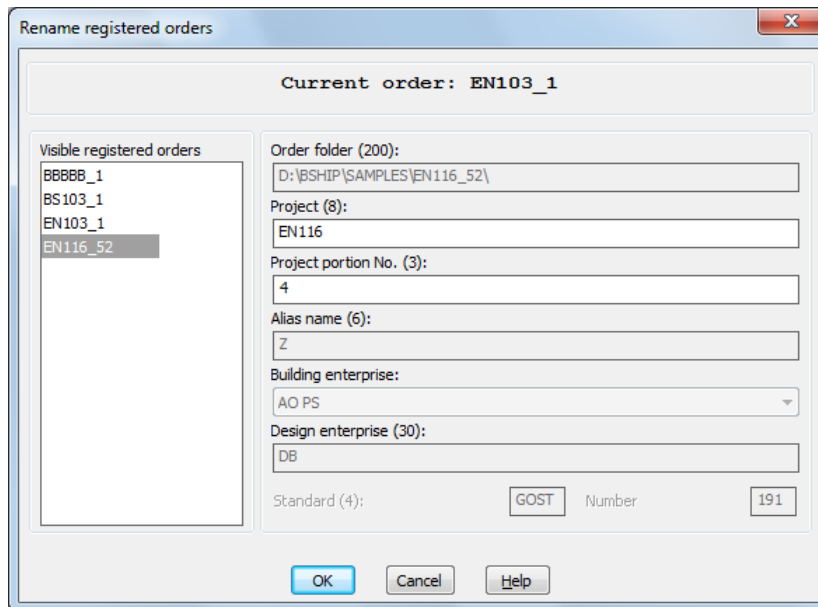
Rename registered orders

Current order: EN103_1

Visible registered orders
BBBBB_1
BS103_1
EN103_1
EN116_52

Order folder (200):
D:\BSHIP\SAMPLES\EN116_52\
Project (8):
EN116
Project portion No. (3):
4
Alias name (6):
Z
Building enterprise:
AO PS
Design enterprise (30):
DB

Standard (4): GOST Number 191

OK Cancel Help